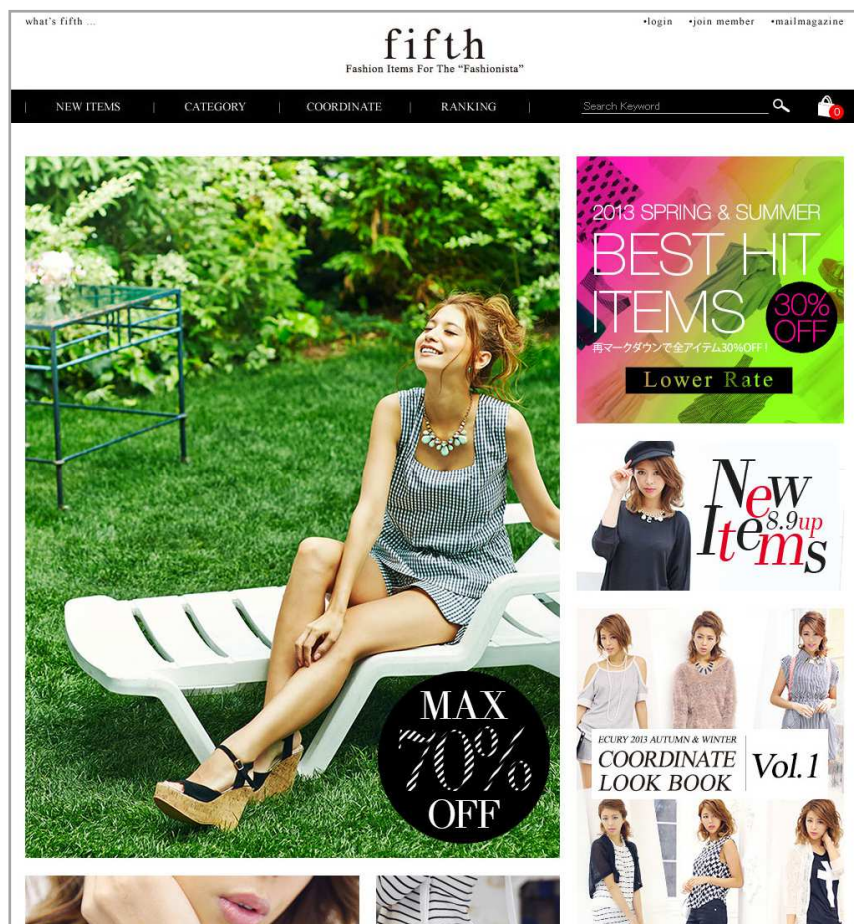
what's fifth ...

•login •join member •mailmagazine

fifth
Fashion Items For The "Fashionista"

NEW ITEMS | CATEGORY | COORDINATE | RANKING

Search Keyword

0

MAX
70%
OFF

2013 SPRING & SUMMER
BEST HIT
ITEMS
30%
OFF
再マークダウンで全アイテム30%OFF！
Lower Rate

New Items
8.9up

ECURY 2013 AUTUMN & WINTER
COORDINATE
LOOK BOOK
Vol.1